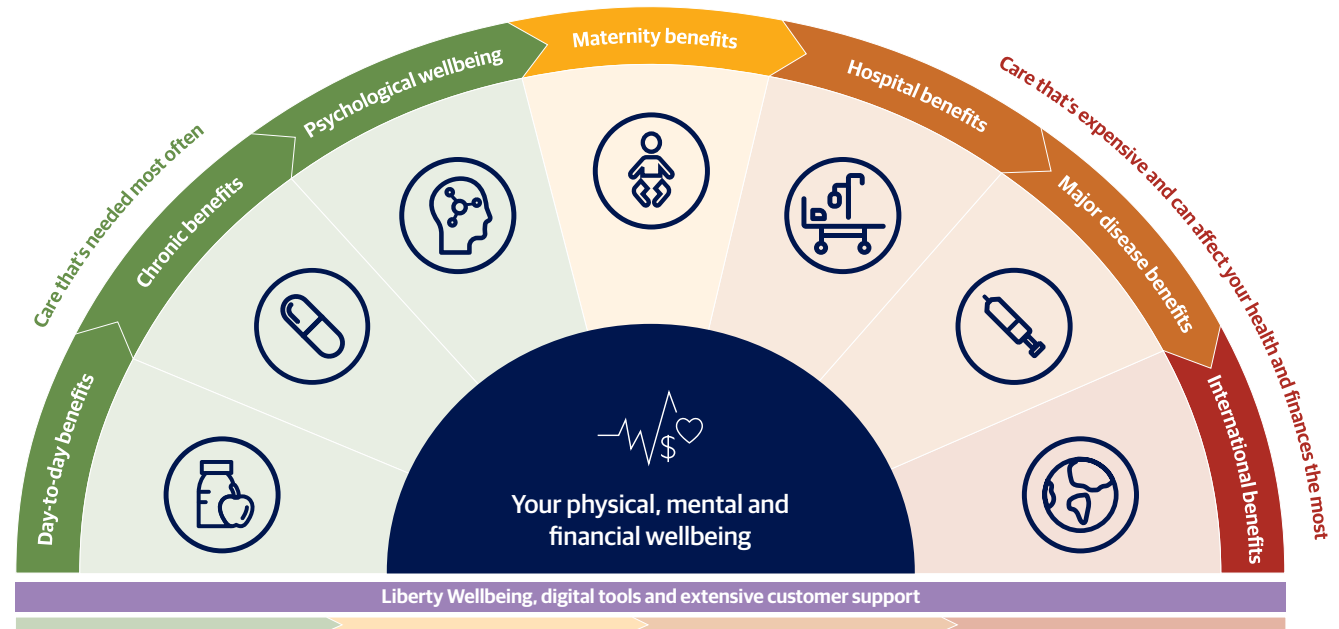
Care that's needed most often

Day-to-day benefits

Chronic benefits

Psychological wellbeing

Maternity benefits

Hospital benefits

Major disease benefits

International benefits

Care that's expensive and can affect your health and finances the most

Your physical, mental and financial wellbeing

Liberty Wellbeing, digital tools and extensive customer support